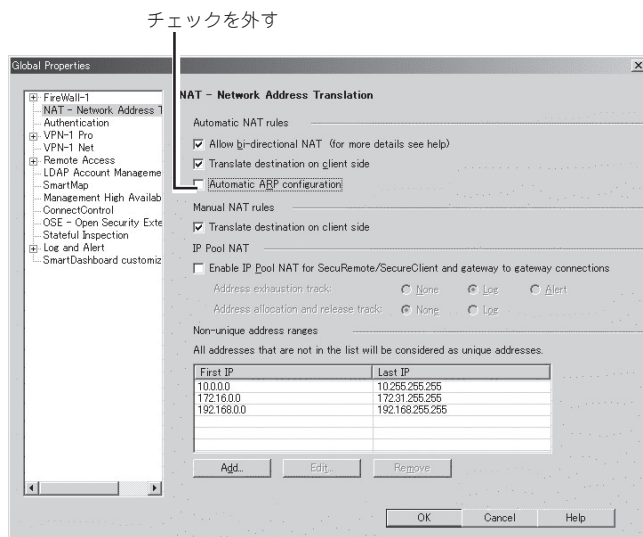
チェックを外す

Global Properties

FireWall-1
NAT - Network Address T
Authentication
VPN-1 Pro
VPN-1 Net
Remote Access
LDAP Account Manageme
SmartMap
Management High Availab
ConnectControl
OSE - Open Security Exte
Stateful Inspection
Log and Alert
SmartDashboard customiz

NAT - Network Address Translation

Automatic NAT rules

Allow bi-directional NAT (for more details see help)

Translate destination on client side

Automatic ARP configuration

Manual NAT rules

Translate destination on client side

IP Pool NAT

Enable IP Pool NAT for SecuRemote/SecureClient and gateway to gateway connections

Address exhaustion track: None Log Alert

Address allocation and release track: None Log

Non-unique address ranges

All addresses that are not in the list will be considered as unique addresses.

| First IP | Last IP |
|---|---|
| 10.0.0.0 | 10.255.255.255 |
| 172.16.0.0 | 172.31.255.255 |
| 192.168.0.0 | 192.168.255.255 |

Add... Edit... Remove

OK Cancel Help